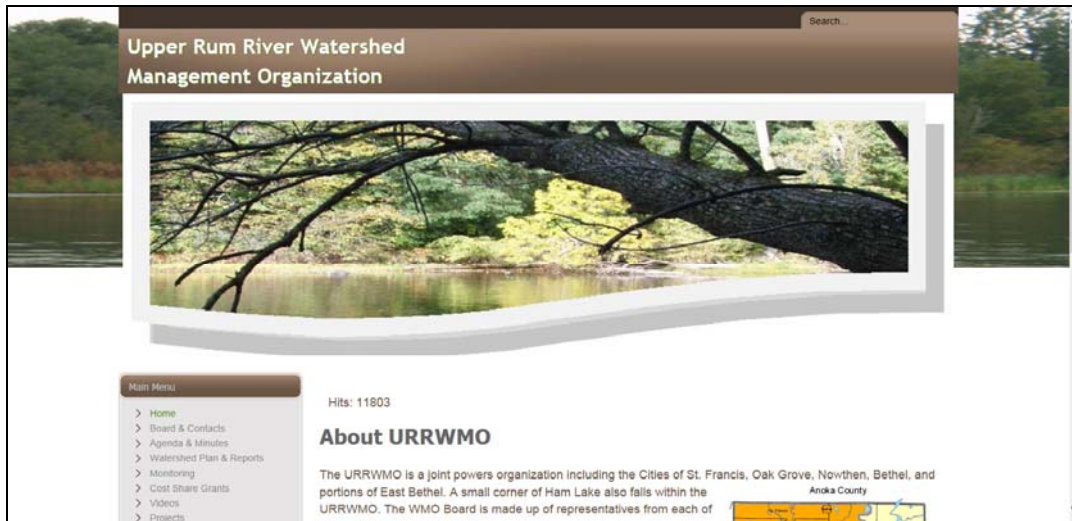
Search...

Upper Rum River Watershed Management Organization

Main Menu

Home
Board & Contacts
Agenda & Minutes
Watershed Plan & Reports
Monitoring
Cost Share Grants
Videos
Projects

Hits: 11803

About URRWMO

The URRWMO is a joint powers organization including the Cities of St. Francis, Oak Grove, Nowthen, Bethel, and portions of East Bethel. A small corner of Ham Lake also falls within the URRWMO. The WMO Board is made up of representatives from each of

Anoka County